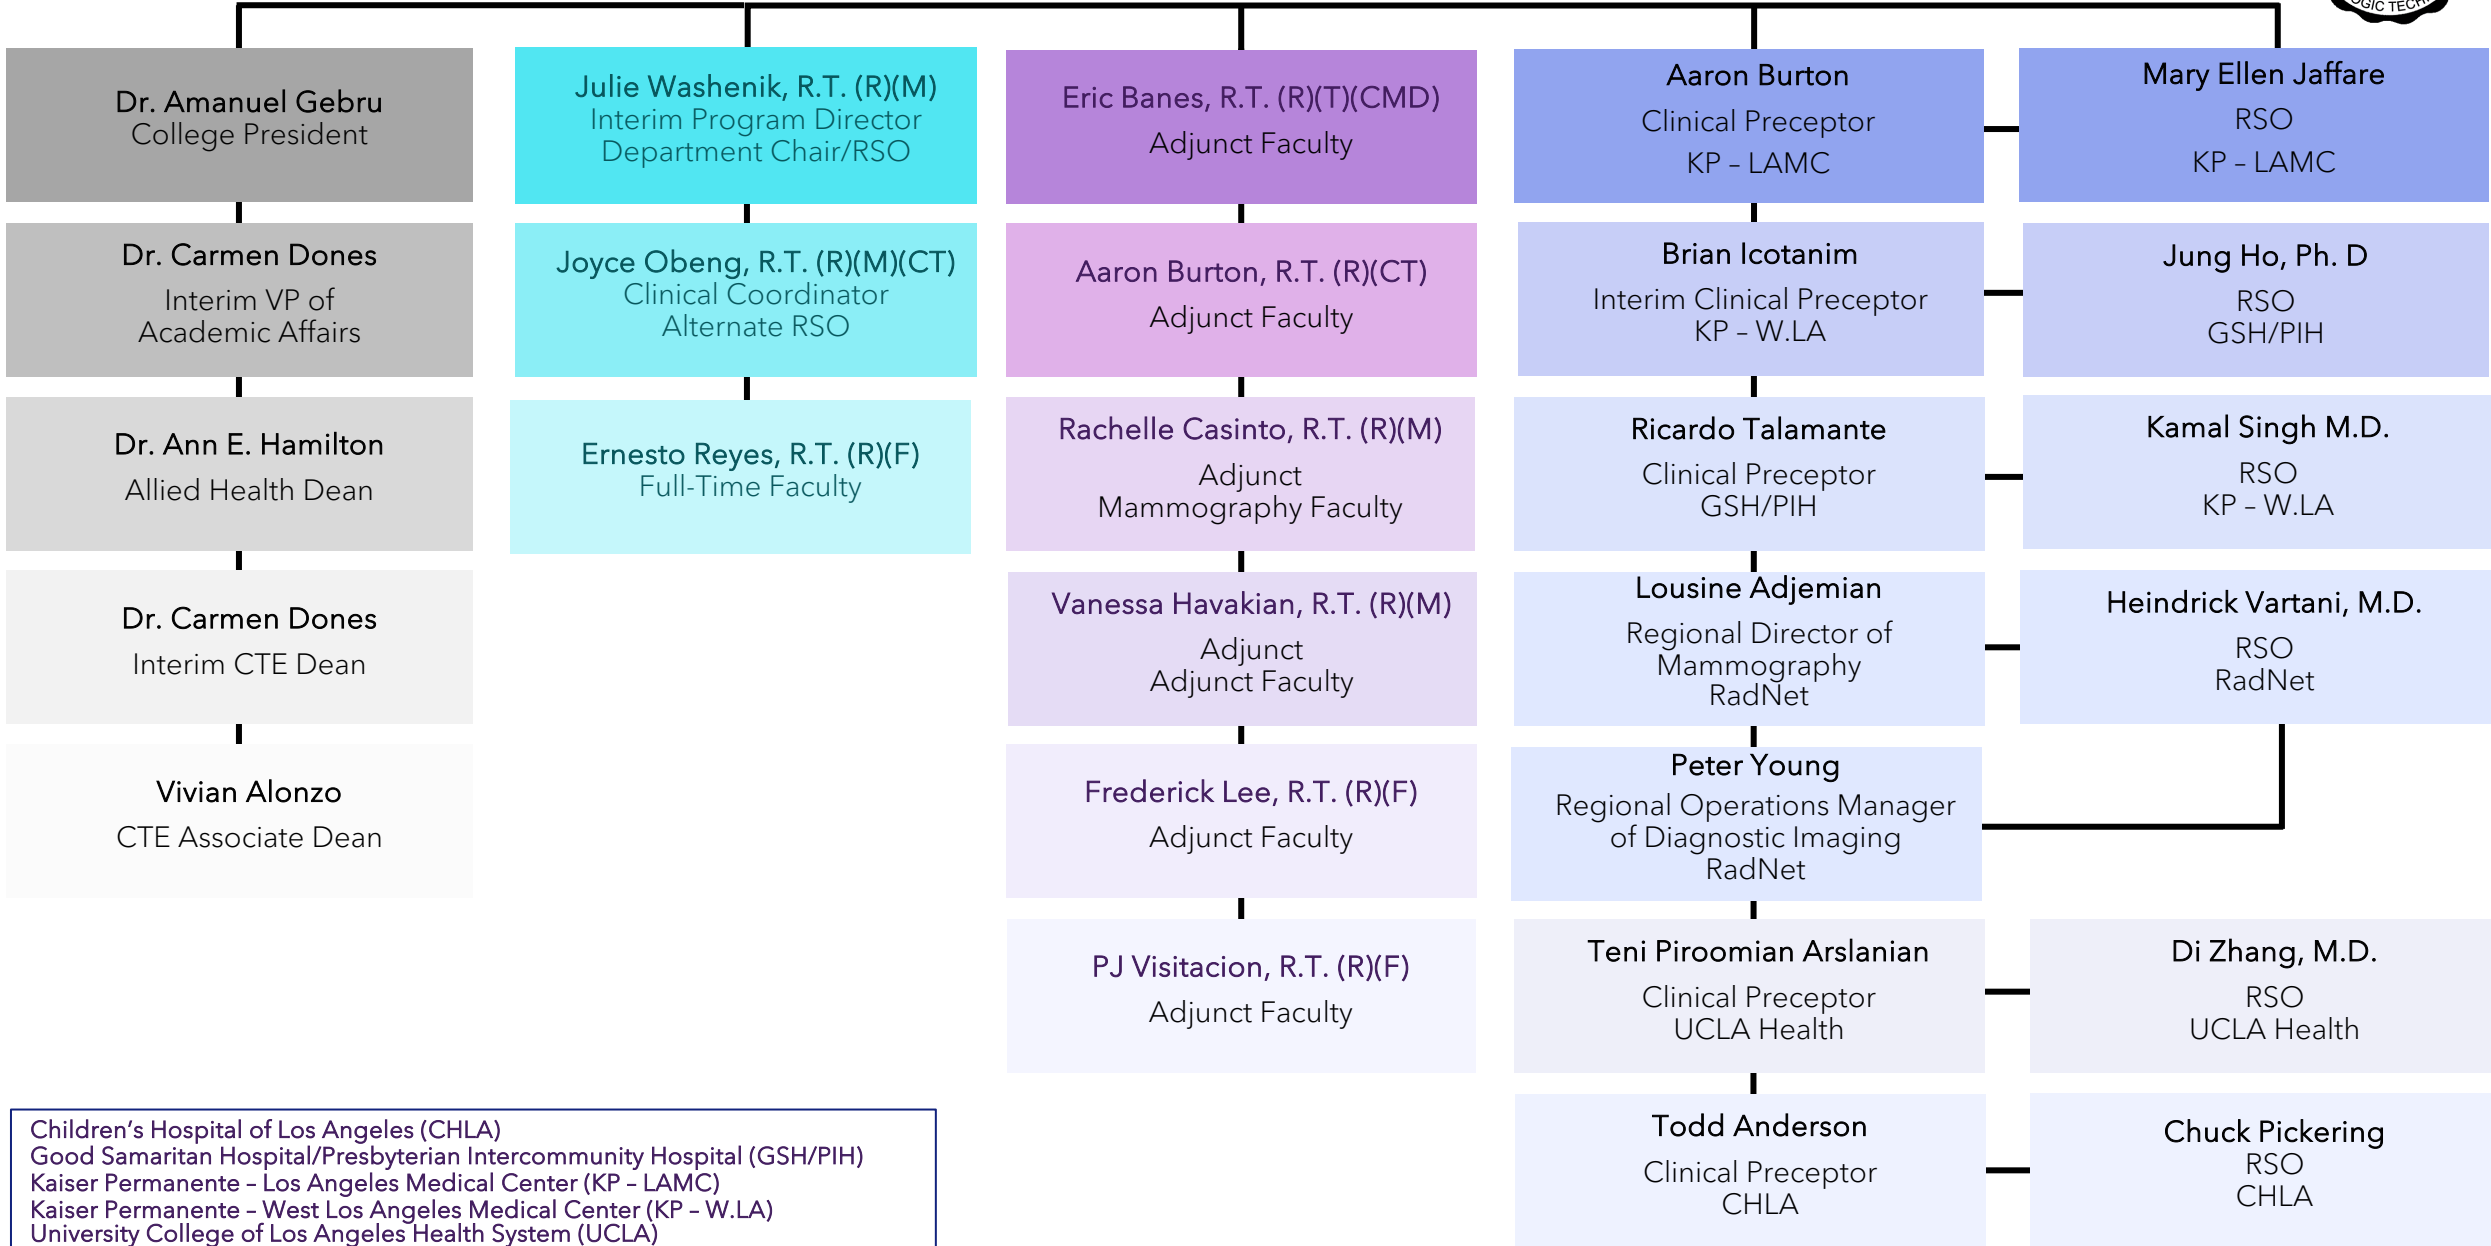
Dr. Amanuel Gebru
College President

Dr. Carmen Dones
Interim VP of Academic Affairs

Dr. Ann E. Hamilton
Allied Health Dean

Dr. Carmen Dones
Interim CTE Dean

Vivian Alonzo
CTE Associate Dean

Julie Washenik, R.T. (R)(M)
Interim Program Director
Department Chair/RSO

Joyce Obeng, R.T. (R)(M)(CT)
Clinical Coordinator
Alternate RSO

Ernesto Reyes, R.T. (R)(F)
Full-Time Faculty

Eric Banes, R.T. (R)(T)(CMD)
Adjunct Faculty

Aaron Burton, R.T. (R)(CT)
Adjunct Faculty

Rachelle Casinto, R.T. (R)(M)
Adjunct
Mammography Faculty

Vanessa Havakian, R.T. (R)(M)
Adjunct
Adjunct Faculty

Frederick Lee, R.T. (R)(F)
Adjunct Faculty

PJ Visitacion, R.T. (R)(F)
Adjunct Faculty

Aaron Burton
Clinical Preceptor
KP – LAMC

Mary Ellen Jaffare
RSO
KP – LAMC

Brian Icotanim
Interim Clinical Preceptor
KP – W.LA

Jung Ho, Ph. D
RSO
GSH/PIH

Ricardo Talamante
Clinical Preceptor
GSH/PIH

Kamal Singh M.D.
RSO
KP – W.LA

Lousine Adjemian
Regional Director of Mammography
RadNet

Heindrick Vartani, M.D.
RSO
RadNet

Peter Young
Regional Operations Manager of Diagnostic Imaging
RadNet

Teni Piroomian Arslanian
Clinical Preceptor
UCLA Health

Di Zhang, M.D.
RSO
UCLA Health

Todd Anderson
Clinical Preceptor
CHLA

Chuck Pickering
RSO
CHLA

Children's Hospital of Los Angeles (CHLA)
Good Samaritan Hospital/Presbyterian Intercommunity Hospital (GSH/PIH)
Kaiser Permanente – Los Angeles Medical Center (KP – LAMC)
Kaiser Permanente – West Los Angeles Medical Center (KP – W.LA)
University College of Los Angeles Health System (UCLA)